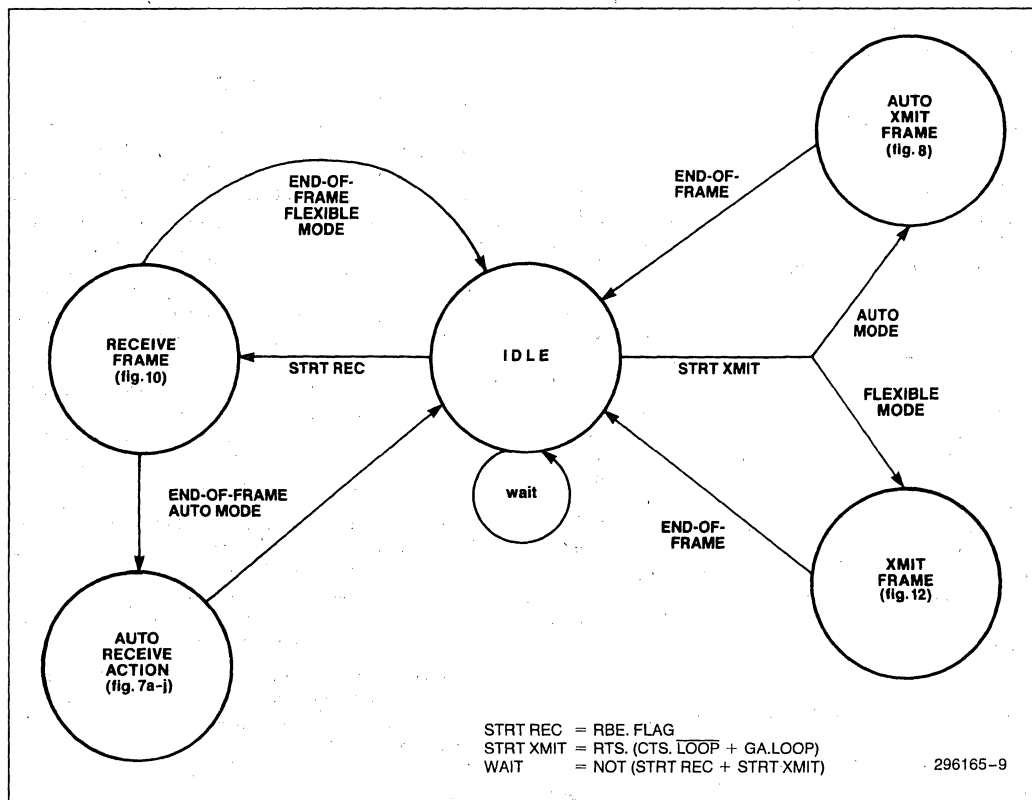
AUTO XMIT FRAME (fig. 8)

END-OF-FRAME

END-OF-FRAME FLEXIBLE MODE

RECEIVE FRAME (fig. 10)

STRT REC

IDLE

STRT XMIT

AUTO MODE

FLEXIBLE MODE

wait

END-OF-FRAME AUTO MODE

END-OF-FRAME

XMIT FRAME (fig. 12)

AUTO RECEIVE ACTION (fig. 7a-j)

STRT REC = RBE. FLAG
STRT XMIT = RTS. (CTS. $\overline{\text{LOOP}}$ + GA.LOOP)
WAIT = NOT (STRT REC + STRT XMIT)

296165-9